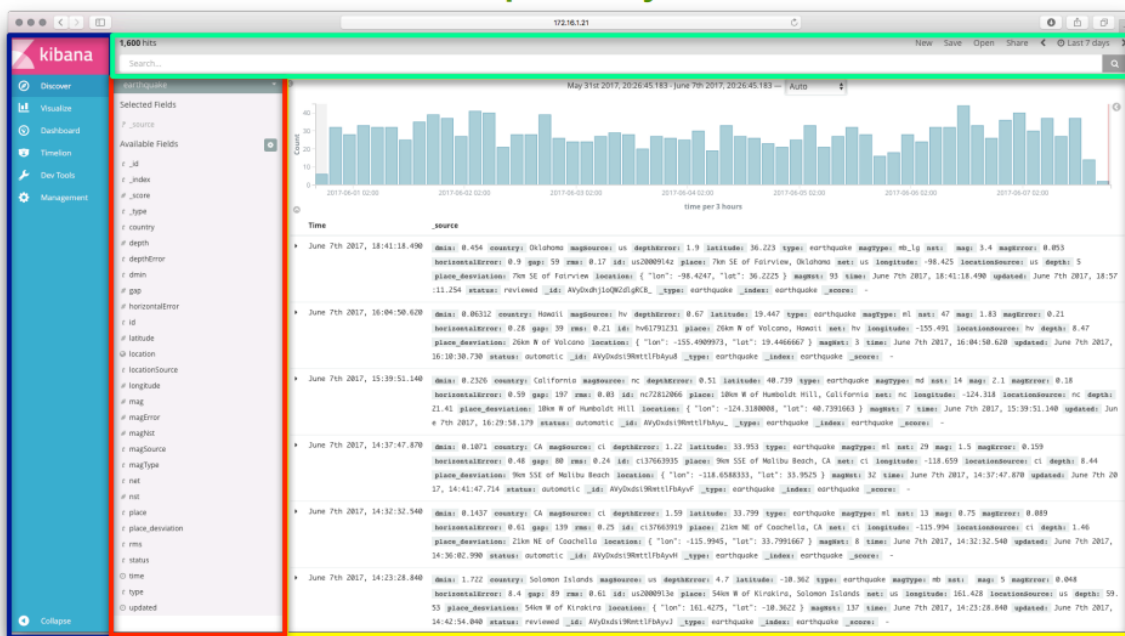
172.16.1.21

kibana

Discover
Visualize
Dashboard
Timelion
Dev Tools
Management
Collapse

1,600 hits

New Save Open Share < Last 7 days >

Search...

earthquake

Selected Fields
? _source
Available Fields
t _id
t _index
# _score
t _type
t country
# depth
# depthError
# dmin
# gap
# horizontalError
t id
# latitude
location
t locationSource
# longitude
# mag
# magError
# magNst
t magSource
t magType
t net
# nst
t place
t place_desviation
# rms
t status
time
t type
updated

May 31st 2017, 20:26:45.183 - June 7th 2017, 20:26:45.183 — Auto

Count

2017-06-01 02:00 2017-06-02 02:00 2017-06-03 02:00 2017-06-04 02:00 2017-06-05 02:00 2017-06-06 02:00 2017-06-07 02:00

time per 3 hours

| Time | _source |
|---|---|
| June 7th 2017, 18:41:18.490 | dmin: 0.454 country: Oklahoma magSource: us depthError: 1.9 latitude: 36.223 type: earthquake magType: mb_lg nst: mag: 3.4 magError: 0.053 horizontalError: 0.9 gap: 59 rms: 0.17 id: us2000914z place: 7km SE of Fairview, Oklahoma net: us longitude: -98.425 locationSource: us depth: 5 place_desviation: 7km SE of Fairview location: { "lon": -98.4247, "lat": 36.2225 } magNst: 93 time: June 7th 2017, 18:41:18.490 updated: June 7th 2017, 18:57:11.254 status: reviewed _id: AVyDxdhj1oQN2dlgKCB_ _type: earthquake _index: earthquake _score: - |
| June 7th 2017, 16:04:50.620 | dmin: 0.06312 country: Hawaii magSource: hv depthError: 0.67 latitude: 19.447 type: earthquake magType: ml nst: 47 mag: 1.83 magError: 0.21 horizontalError: 0.28 gap: 39 rms: 0.21 id: hv61791231 place: 26km W of Volcano, Hawaii net: hv longitude: -155.491 locationSource: hv depth: 8.47 place_desviation: 26km W of Volcano location: { "lon": -155.4909973, "lat": 19.4466667 } magNst: 3 time: June 7th 2017, 16:04:50.620 updated: June 7th 2017, 16:10:30.730 status: automatic _id: AVyDxdsi9RmttlFbAyu8 _type: earthquake _index: earthquake _score: - |
| June 7th 2017, 15:39:51.140 | dmin: 0.2326 country: California magSource: nc depthError: 0.51 latitude: 40.739 type: earthquake magType: md nst: 14 mag: 2.1 magError: 0.18 horizontalError: 0.59 gap: 197 rms: 0.03 id: nc72812066 place: 10km W of Humboldt Hill, California net: nc longitude: -124.318 locationSource: nc depth: 21.41 place_desviation: 10km W of Humboldt Hill location: { "lon": -124.3180008, "lat": 40.7391663 } magNst: 7 time: June 7th 2017, 15:39:51.140 updated: June 7th 2017, 16:29:58.179 status: automatic _id: AVyDxdsi9RmttlFbAyu_ _type: earthquake _index: earthquake _score: - |
| June 7th 2017, 14:37:47.870 | dmin: 0.1071 country: CA magSource: ci depthError: 1.22 latitude: 33.953 type: earthquake magType: ml nst: 29 mag: 1.5 magError: 0.159 horizontalError: 0.48 gap: 80 rms: 0.24 id: ci37663935 place: 9km SSE of Malibu Beach, CA net: ci longitude: -118.659 locationSource: ci depth: 8.44 place_desviation: 9km SSE of Malibu Beach location: { "lon": -118.6588333, "lat": 33.9525 } magNst: 32 time: June 7th 2017, 14:37:47.870 updated: June 7th 2017, 14:41:47.714 status: automatic _id: AVyDxdsi9RmttlFbAyvF _type: earthquake _index: earthquake _score: - |
| June 7th 2017, 14:32:32.540 | dmin: 0.1437 country: CA magSource: ci depthError: 1.59 latitude: 33.799 type: earthquake magType: ml nst: 13 mag: 0.75 magError: 0.089 horizontalError: 0.61 gap: 139 rms: 0.25 id: ci37663919 place: 21km NE of Coachella, CA net: ci longitude: -115.994 locationSource: ci depth: 1.46 place_desviation: 21km NE of Coachella location: { "lon": -115.9945, "lat": 33.7991667 } magNst: 8 time: June 7th 2017, 14:32:32.540 updated: June 7th 2017, 14:36:02.990 status: automatic _id: AVyDxdsi9RmttlFbAyvH _type: earthquake _index: earthquake _score: - |
| June 7th 2017, 14:23:28.840 | dmin: 1.722 country: Solomon Islands magSource: us depthError: 4.7 latitude: -10.362 type: earthquake magType: mb nst: mag: 5 magError: 0.048 horizontalError: 8.4 gap: 89 rms: 0.61 id: us20009l3e place: 54km W of Kirakira, Solomon Islands net: us longitude: 161.428 locationSource: us depth: 59.53 place_desviation: 54km W of Kirakira location: { "lon": 161.4275, "lat": -10.3622 } magNst: 137 time: June 7th 2017, 14:23:28.840 updated: June 7th 2017, 14:42:54.040 status: reviewed _id: AVyDxdsi9RmttlFbAyvJ _type: earthquake _index: earthquake _score: - |